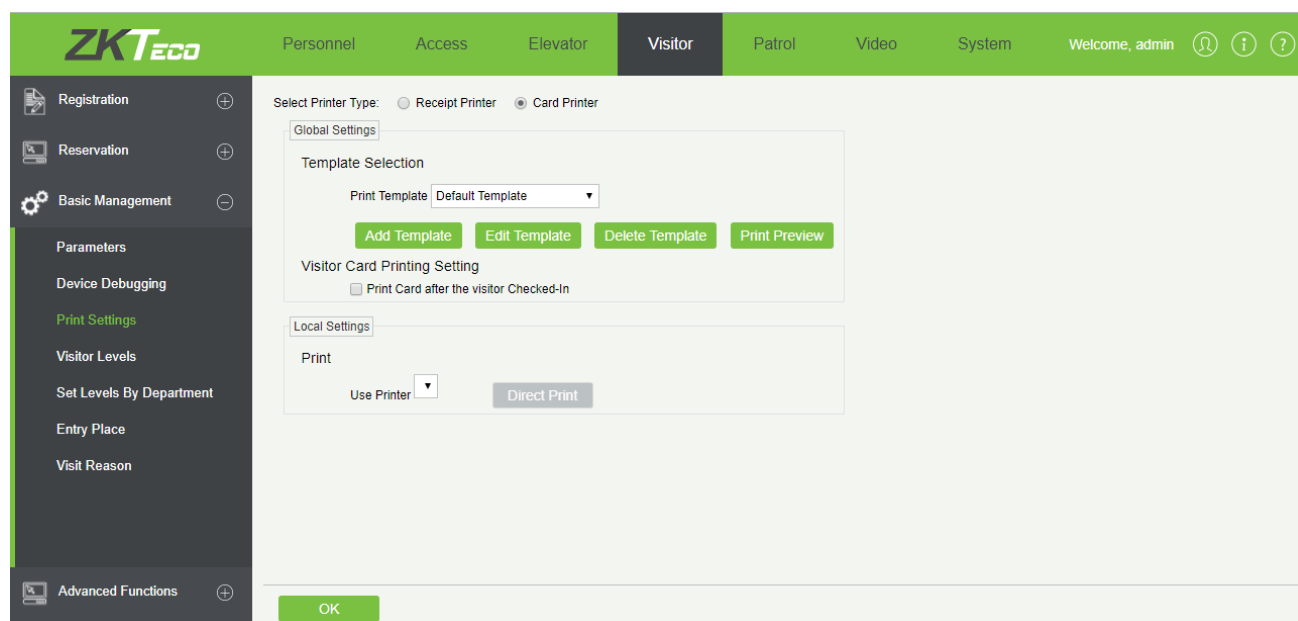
ZKTeco

Personnel Access Elevator Visitor Patrol Video System

Welcome, admin

Registration

Reservation

Basic Management

Parameters

Device Debugging

Print Settings

Visitor Levels

Set Levels By Department

Entry Place

Visit Reason

Advanced Functions

Select Printer Type: Receipt Printer Card Printer

Global Settings

Template Selection

Print Template Default Template

Add Template Edit Template Delete Template Print Preview

Visitor Card Printing Setting

Print Card after the visitor Checked-In

Local Settings

Print

Use Printer

Direct Print

OK